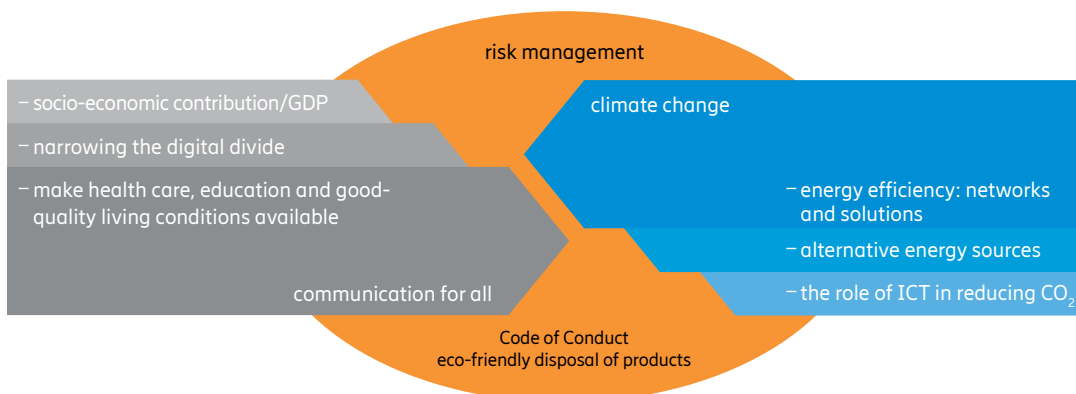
risk management

– socio-economic contribution/GDP

– narrowing the digital divide

– make health care, education and good-quality living conditions available

communication for all

climate change

– energy efficiency: networks and solutions

– alternative energy sources

– the role of ICT in reducing $CO_2$

Code of Conduct
eco-friendly disposal of products